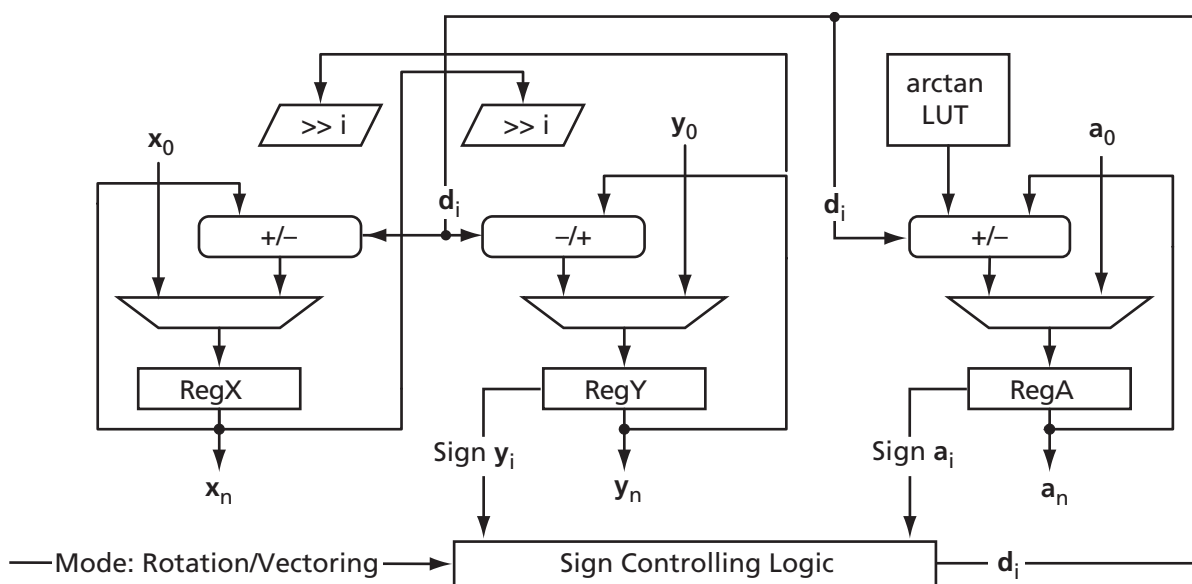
>> i

>> i

arctan LUT

$\mathbf{x}_0$

$\mathbf{y}_0$

$\mathbf{a}_0$

$\mathbf{d}_i$

$\mathbf{d}_i$

+/–

–/+

+/–

RegX

RegY

RegA

Sign $\mathbf{y}_i$

Sign $\mathbf{a}_i$

$\mathbf{x}_n$

$\mathbf{y}_n$

$\mathbf{a}_n$

Mode: Rotation/Vectoring

Sign Controlling Logic

$\mathbf{d}_i$